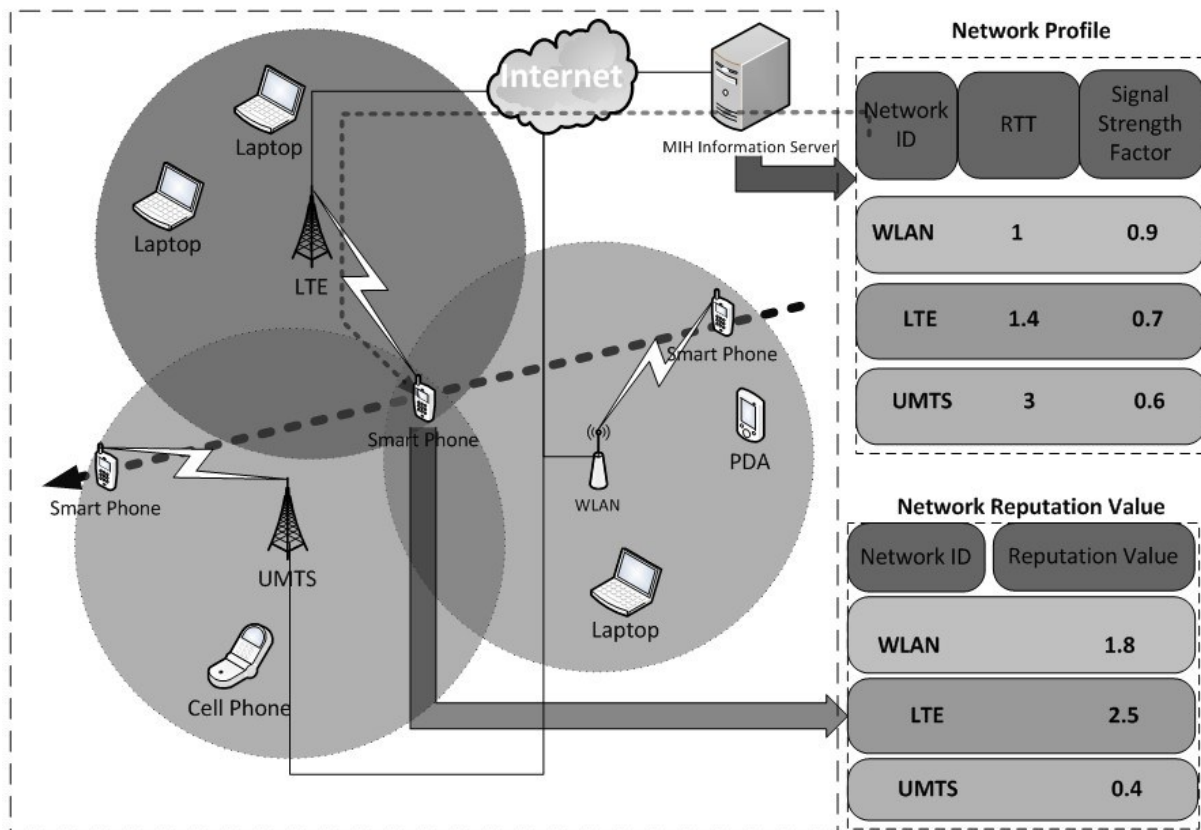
Internet

MIH Information Server

Laptop

Laptop

LTE

Smart Phone

Smart Phone

PDA

WLAN

Smart Phone

UMTS

Laptop

Cell Phone

Network Profile

| Network ID | RTT | Signal Strength Factor |
|---|---|---|
| WLAN | 1 | 0.9 |
| LTE | 1.4 | 0.7 |
| UMTS | 3 | 0.6 |

Network Reputation Value

| Network ID | Reputation Value |
|---|---|
| WLAN | 1.8 |
| LTE | 2.5 |
| UMTS | 0.4 |